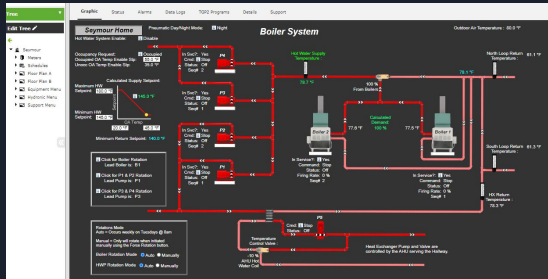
Tree

Edit Tree

Seymour
Meters
Schedules
Floor Plan A
Floor Plan B
Equipment Menu
Hydronic Menu
Support Menu

Graphic | Status | Alarms | Data Logs | TSP2 Programs | Details | Support

Seymour Home

Boiler System

Pneumatic Day/Night Mode: Night

Outdoor Air Temperature : 85.0 °F

Hot Water System Enable: Disable

Occupancy Request: Occupied
Occupied OA Temp Enable Stpt: 66.0 °F
Unocc OA Temp Enable Stpt: 58.0 °F

Calculated Supply Setpoint

Maximum HW Setpoint: 180.0 °F

140.0 °F

Minimum HW Setpoint: 140.0 °F

OA Temp

20.0 °F

40.0 °F

Minimum Return Setpoint: 140.0 °F

P4

In Svc?: Yes
Cmd: Stop
Status: Off
Seq#: 2

P3

In Svc?: Yes
Cmd: Stop
Status: Off
Seq#: 2

P2

In Svc?: Yes
Cmd: Stop
Status: Off
Seq#: 1

P1

Hot Water Supply Temperature

78.3 °F

100 % From Boilers

Boiler 2

Boiler 1

77.8 °F

Calculated Demand

0.00 %

77.5 °F

North Loop Return Temperature
81.1 °F

78.1 °F

In Service?: Yes
Command: Stop
Status: Off
Firing Rate: 0 %
Seq#: 2

In Service?: Yes
Command: Stop
Status: Off
Firing Rate: 0 %
Seq#: 1

South Loop Return Temperature
81.3 °F

HX Return Temperature
79.3 °F

Click for Boiler Rotation
Lead Boiler is: B1

Click for P1 & P2 Rotation
Lead Pump is: P1

Click for P3 & P4 Rotation
Lead Pump is: P3

Rotation Mode
Auto = Occurs weekly on Tuesday @ 8am

Manual = Only will rotate when initiated manually using the Force Rotation button

Boiler Rotation Mode: Auto Manually

HWP Rotation Mode: Auto Manually

P5

Cmd: Stop
Status: Off
Seq#: 1

Temperature Control Valve

10 %
AHU Hot Water Coil

Heat Exchanger Pump and Valve are controlled by the AHU serving the Hallway.